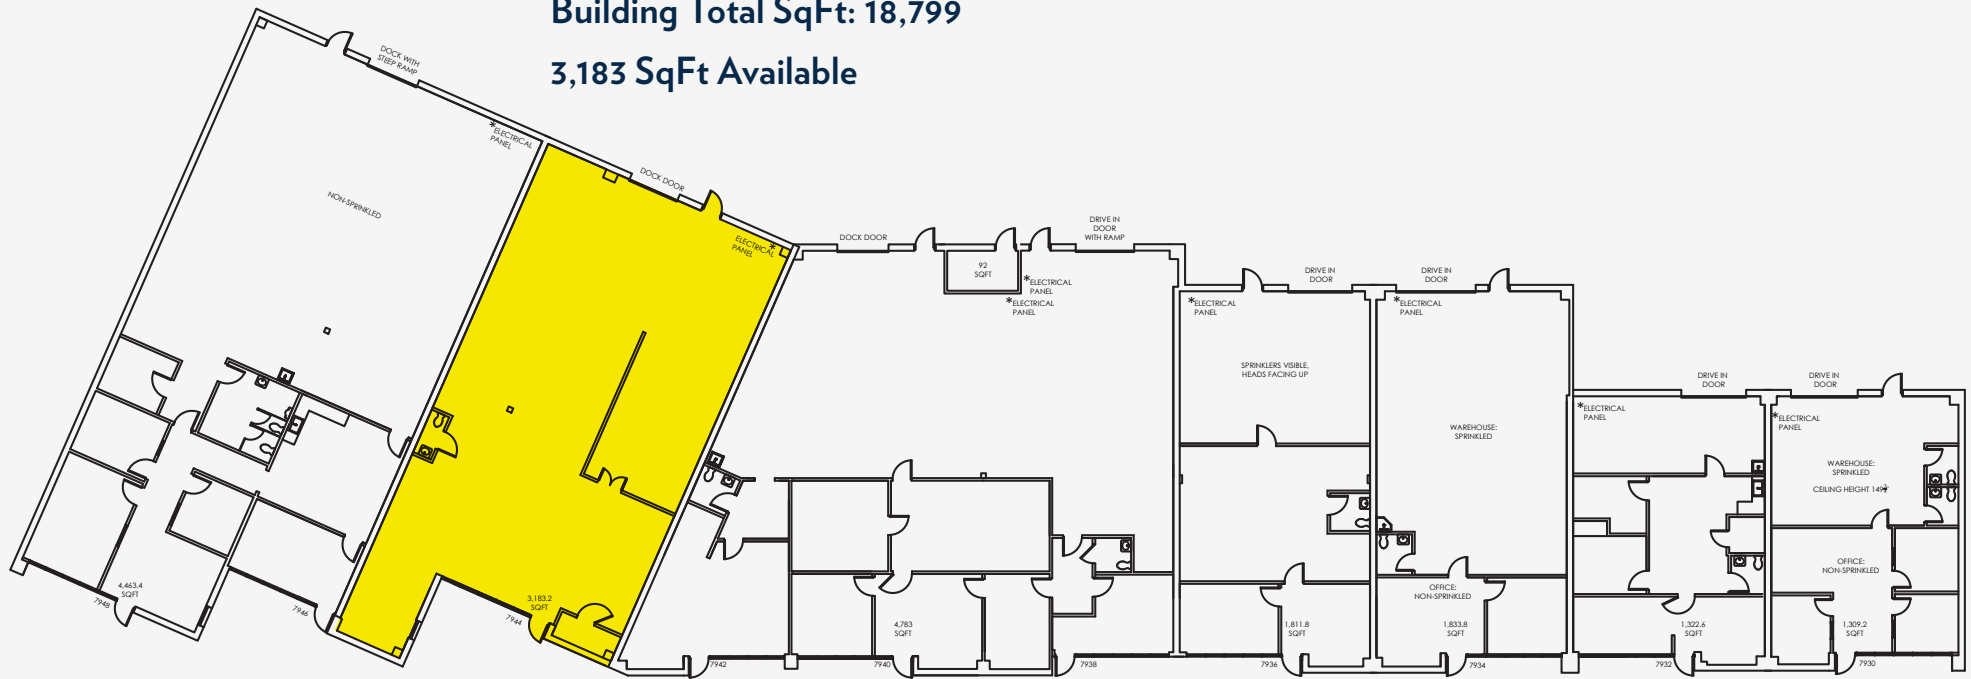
Building Total SqFt: 18,799

3,183 SqFt Available

DOCK WITH STEEP RAMP

ELECTRICAL PANEL

NON-SPRINKLED

DOCK DOOR

ELECTRICAL PANEL

DOCK DOOR

DRIVE IN DOOR WITH RAMP

92 SQFT

ELECTRICAL PANEL

ELECTRICAL PANEL

DRIVE IN DOOR

DRIVE IN DOOR

ELECTRICAL PANEL

ELECTRICAL PANEL

SPRINKLERS VISIBLE, HEADS FACING UP

WAREHOUSE: SPRINKLED

DRIVE IN DOOR

DRIVE IN DOOR

ELECTRICAL PANEL

ELECTRICAL PANEL

WAREHOUSE: SPRINKLED

CEILING HEIGHT 14'9"

OFFICE: NON-SPRINKLED

OFFICE: NON-SPRINKLED

4,463.4 SQFT

7948

7946

3,183.2 SQFT

7944

4,783 SQFT

7942

7940

7938

1,811.8 SQFT

7936

1,833.8 SQFT

7934

1,322.6 SQFT

7932

1,309.2 SQFT

7930